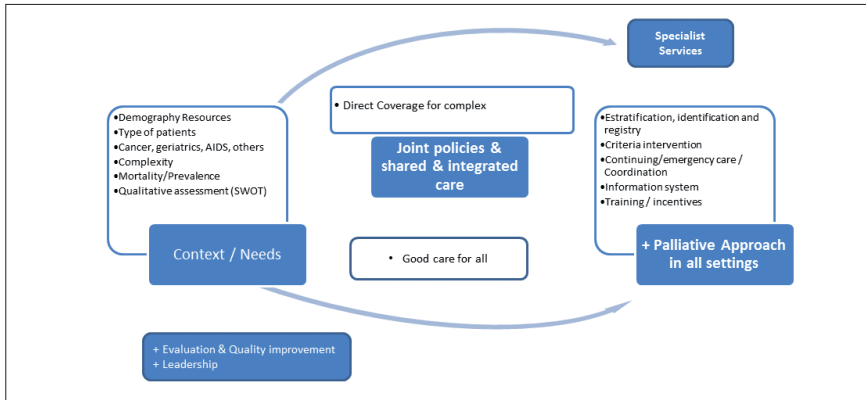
Specialist Services

•Demography Resources
•Type of patients
•Cancer, geriatrics, AIDS, others
•Complexity
•Mortality/Prevalence
•Qualitative assessment (SWOT)

Context / Needs

• Direct Coverage for complex

Joint policies & shared & integrated care

• Good care for all

•Estratification, identification and registry
•Criteria intervention
•Continuing/emergency care / Coordination
•Information system
•Training / incentives

+ Palliative Approach in all settings

+ Evaluation & Quality improvement
+ Leadership